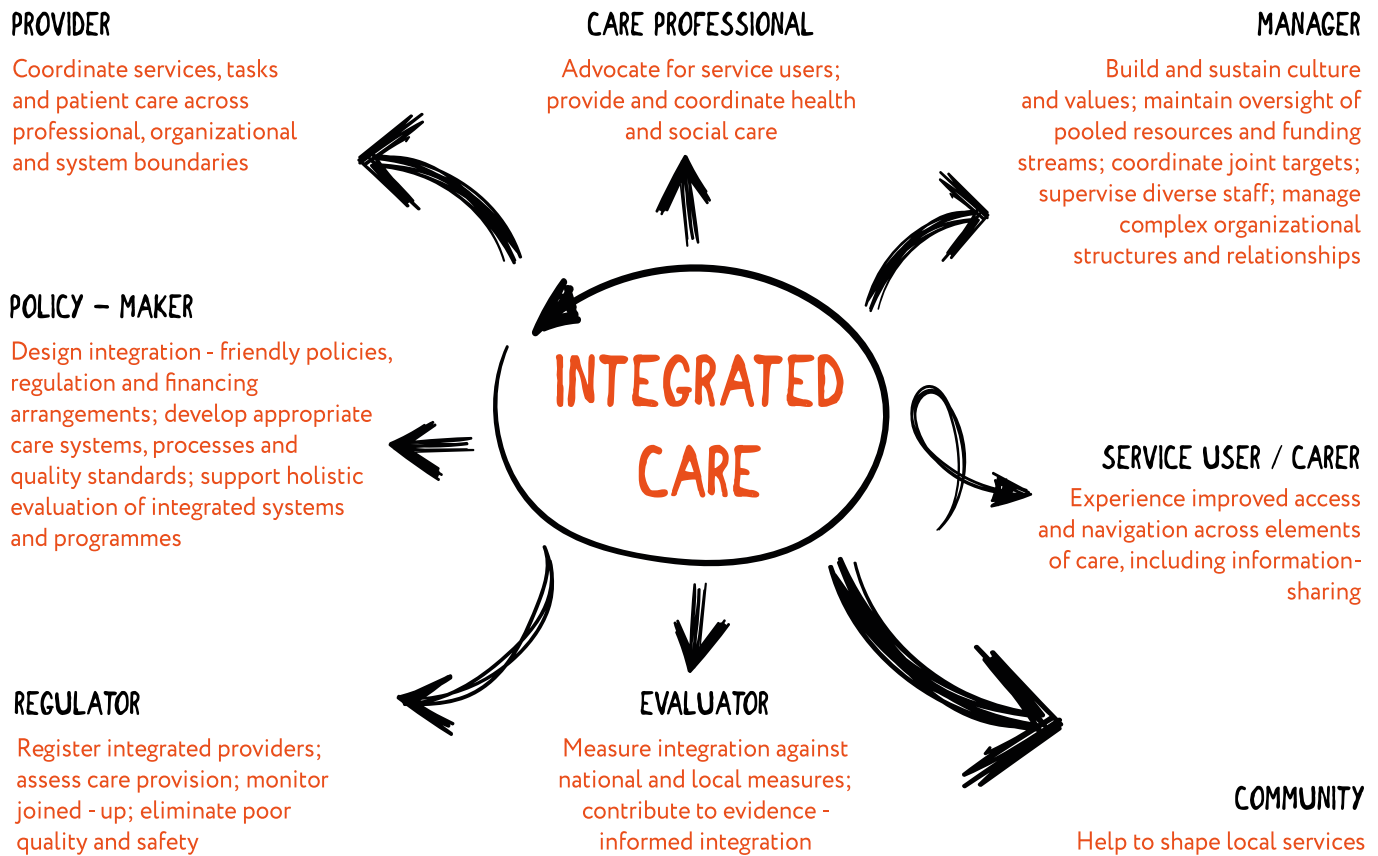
PROVIDER

Coordinate services, tasks and patient care across professional, organizational and system boundaries

CARE PROFESSIONAL

Advocate for service users; provide and coordinate health and social care

MANAGER

Build and sustain culture and values; maintain oversight of pooled resources and funding streams; coordinate joint targets; supervise diverse staff; manage complex organizational structures and relationships

POLICY – MAKER

Design integration - friendly policies, regulation and financing arrangements; develop appropriate care systems, processes and quality standards; support holistic evaluation of integrated systems and programmes

INTEGRATED CARE

SERVICE USER / CARER

Experience improved access and navigation across elements of care, including information-sharing

REGULATOR

Register integrated providers; assess care provision; monitor joined - up; eliminate poor quality and safety

EVALUATOR

Measure integration against national and local measures; contribute to evidence - informed integration

COMMUNITY

Help to shape local services